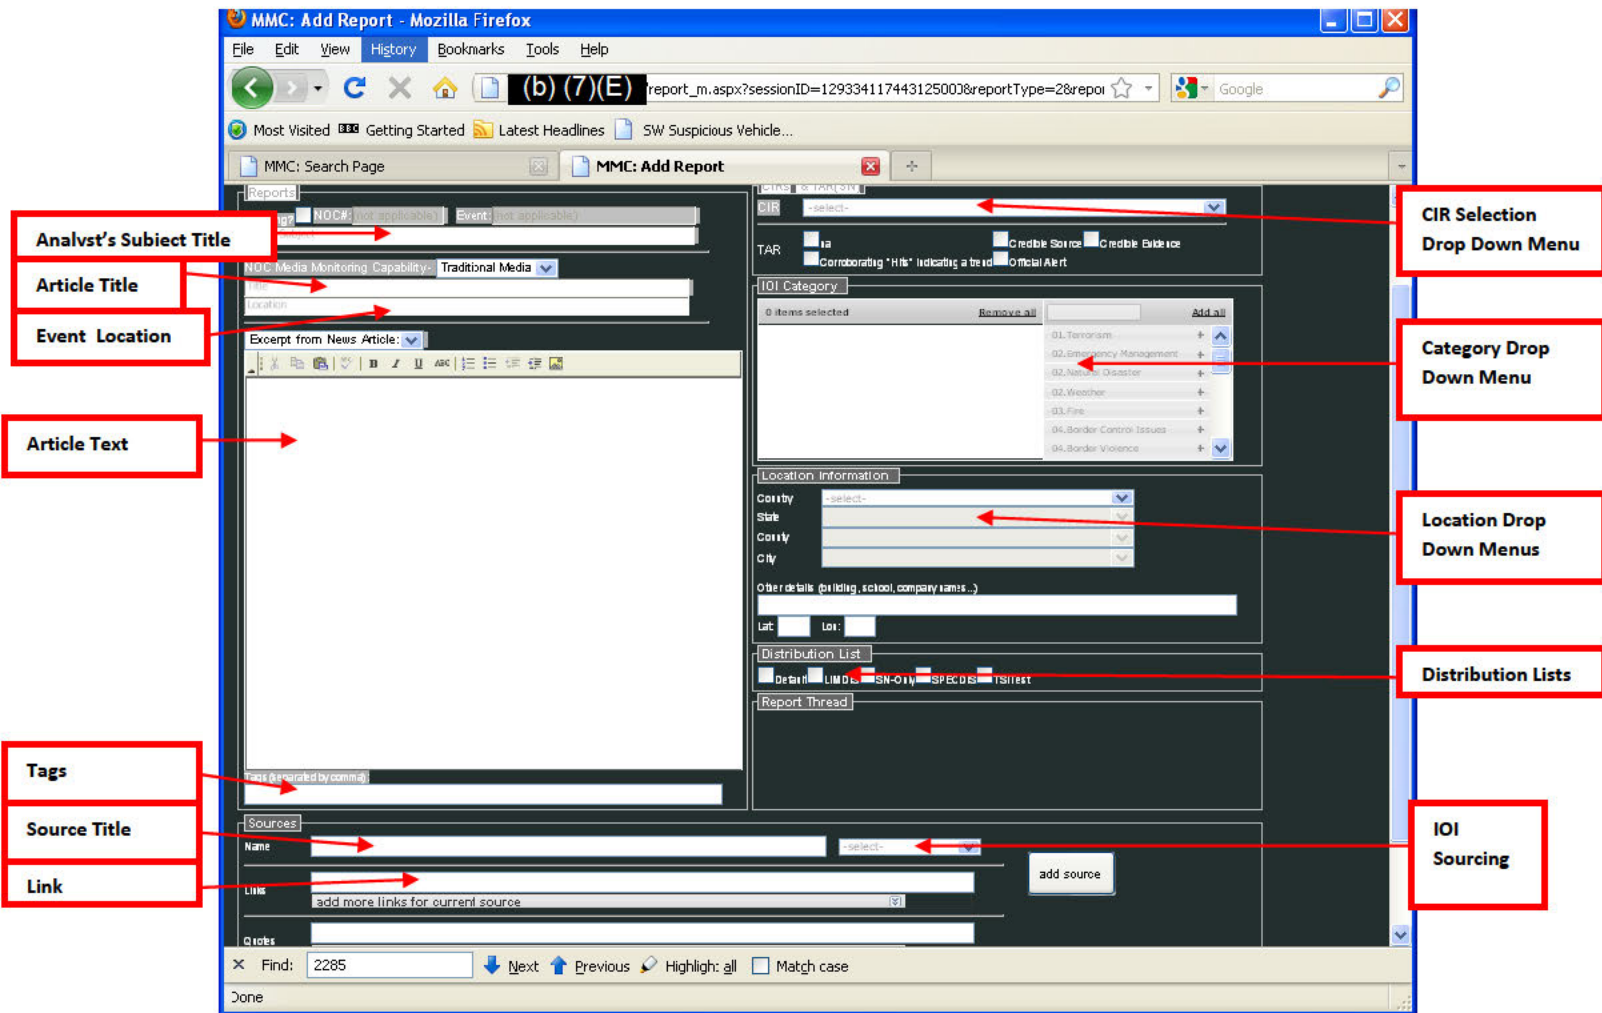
MMC: Add Report - Mozilla Firefox

File Edit View History Bookmarks Tools Help

(b) (7)(E) report_m.aspx?sessionID=129334117443125000&reportType=2&repor

Google

Most Visited Getting Started Latest Headlines SW Suspicious Vehicle...

MMC: Search Page MMC: Add Report

Reports

NOC#: (not applicable) Event: (not applicable)

Subject

NOC Media Monitoring Capability: Traditional Media

Title

Location

Excerpt from News Article:

Tags (separated by comma):

Sources

Name -select-

Links add source

add more links for current source

Quotes

CIRs & TAR(SIN)

CIR -select-

TAR Credible Source Credible Evidence

Corroborating "Hits" indicating a trend Official Alert

IOI Category

0 items selected Remove all Add all

01.Terrorism

02.Emergency Management

02.Natural Disaster

02.Weather

03.Fire

04.Border Control Issues

04.Border Violence

Location Information

Country -select-

State

County

City

Other details (building, school, company names...)

Lat Lon

Distribution List

Default LIMDIS SN-Only SPECDIS TSITest

Report Thread

Find: 2285 Next Previous Highlight all Match case

Done

Analyst's Subject Title

Article Title

Event Location

Article Text

Tags

Source Title

Link

CIR Selection Drop Down Menu

Category Drop Down Menu

Location Drop Down Menus

Distribution Lists

IOI Sourcing